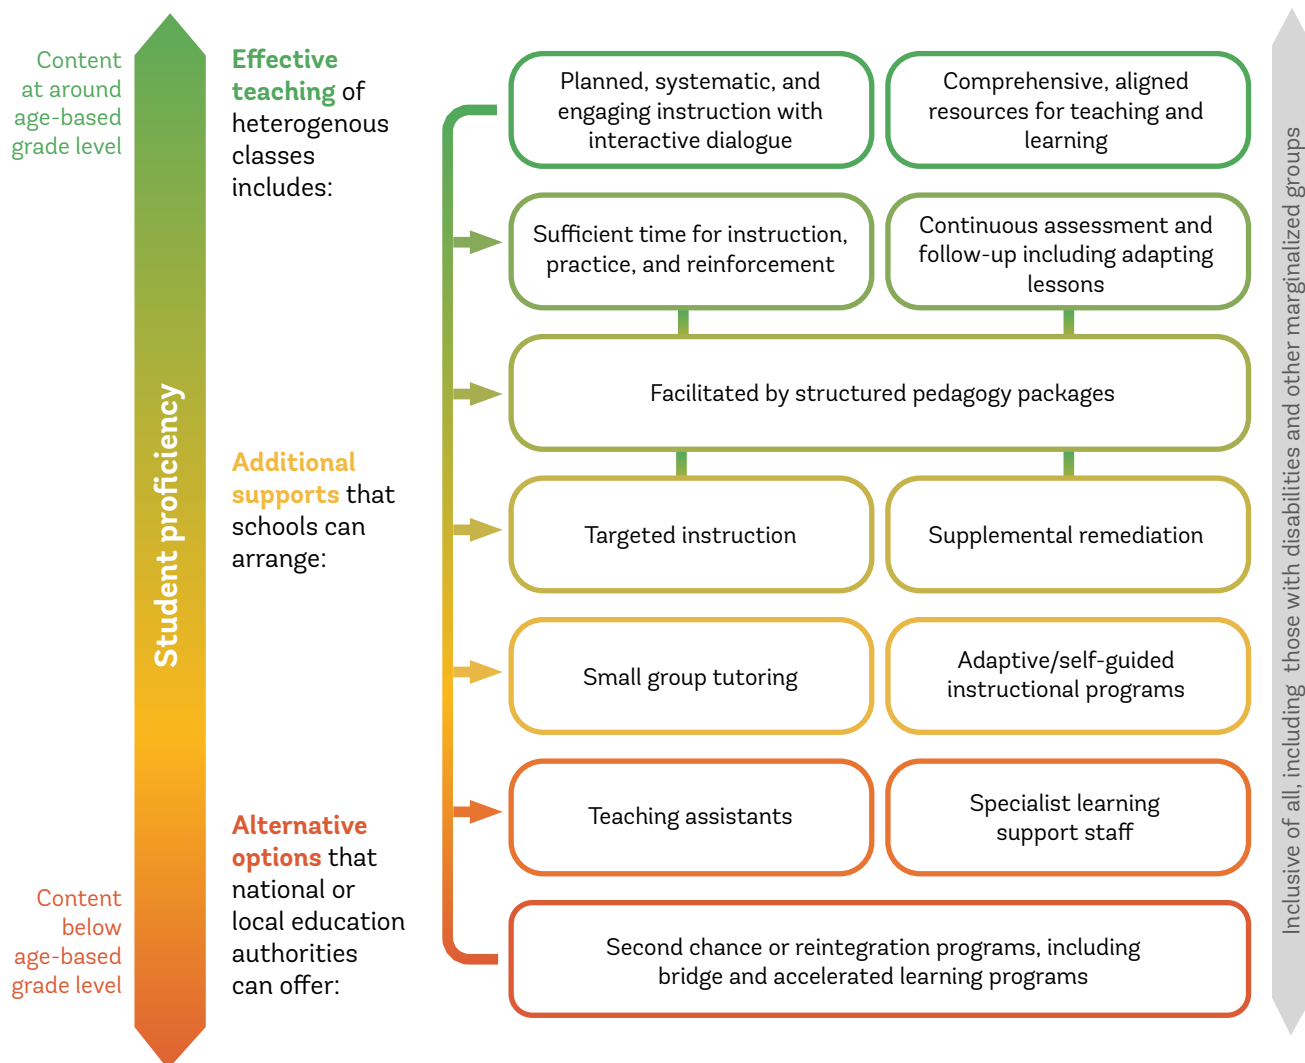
Content at around age-based grade level

Student proficiency

Content below age-based grade level

Effective teaching of heterogenous classes includes:

Additional supports that schools can arrange:

Alternative options that national or local education authorities can offer:

Planned, systematic, and engaging instruction with interactive dialogue

Comprehensive, aligned resources for teaching and learning

Sufficient time for instruction, practice, and reinforcement

Continuous assessment and follow-up including adapting lessons

Facilitated by structured pedagogy packages

Targeted instruction

Supplemental remediation

Small group tutoring

Adaptive/self-guided instructional programs

Teaching assistants

Specialist learning support staff

Second chance or reintegration programs, including bridge and accelerated learning programs

Inclusive of all, including those with disabilities and other marginalized groups